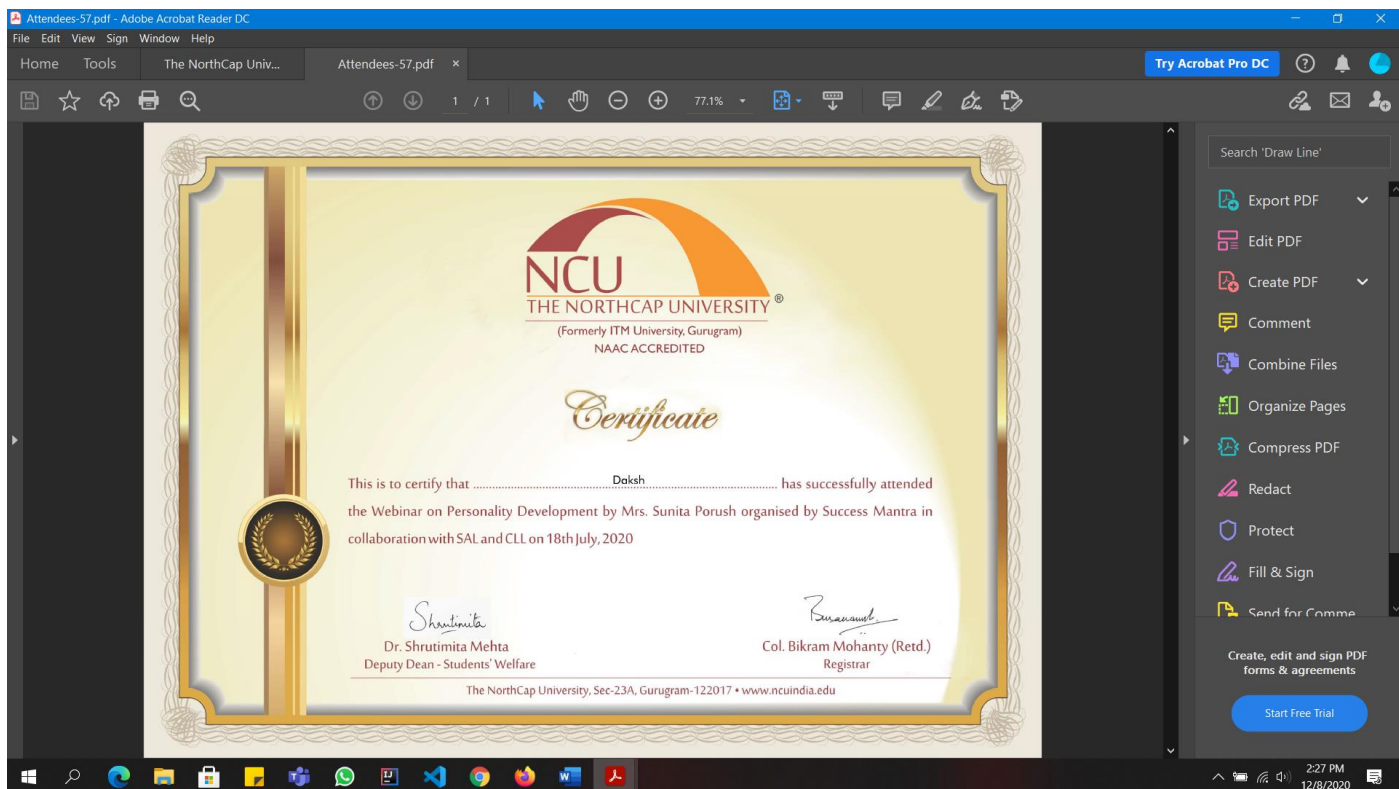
Attendees-57.pdf - Adobe Acrobat Reader DC
File Edit View Sign Window Help
Home Tools The NorthCap Univ... Attendees-57.pdf ×
Try Acrobat Pro DC
1 / 1 77.1%

NCU
THE NORTHCAP UNIVERSITY®
(Formerly ITM University, Gurugram)
NAAC ACCREDITED

Certificate

This is to certify that ........................ Daksh ........................ has successfully attended the Webinar on Personality Development by Mrs. Sunita Porush organised by Success Mantra in collaboration with SAL and CLL on 18th July, 2020

Shrutimita
Dr. Shrutimita Mehta
Deputy Dean - Students' Welfare

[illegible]
Col. Bikram Mohanty (Retd.)
Registrar

The NorthCap University, Sec-23A, Gurugram-122017 • www.ncuindia.edu

Search 'Draw Line'
Export PDF
Edit PDF
Create PDF
Comment
Combine Files
Organize Pages
Compress PDF
Redact
Protect
Fill & Sign
Send for Comme

Create, edit and sign PDF forms & agreements
Start Free Trial

2:27 PM
12/8/2020